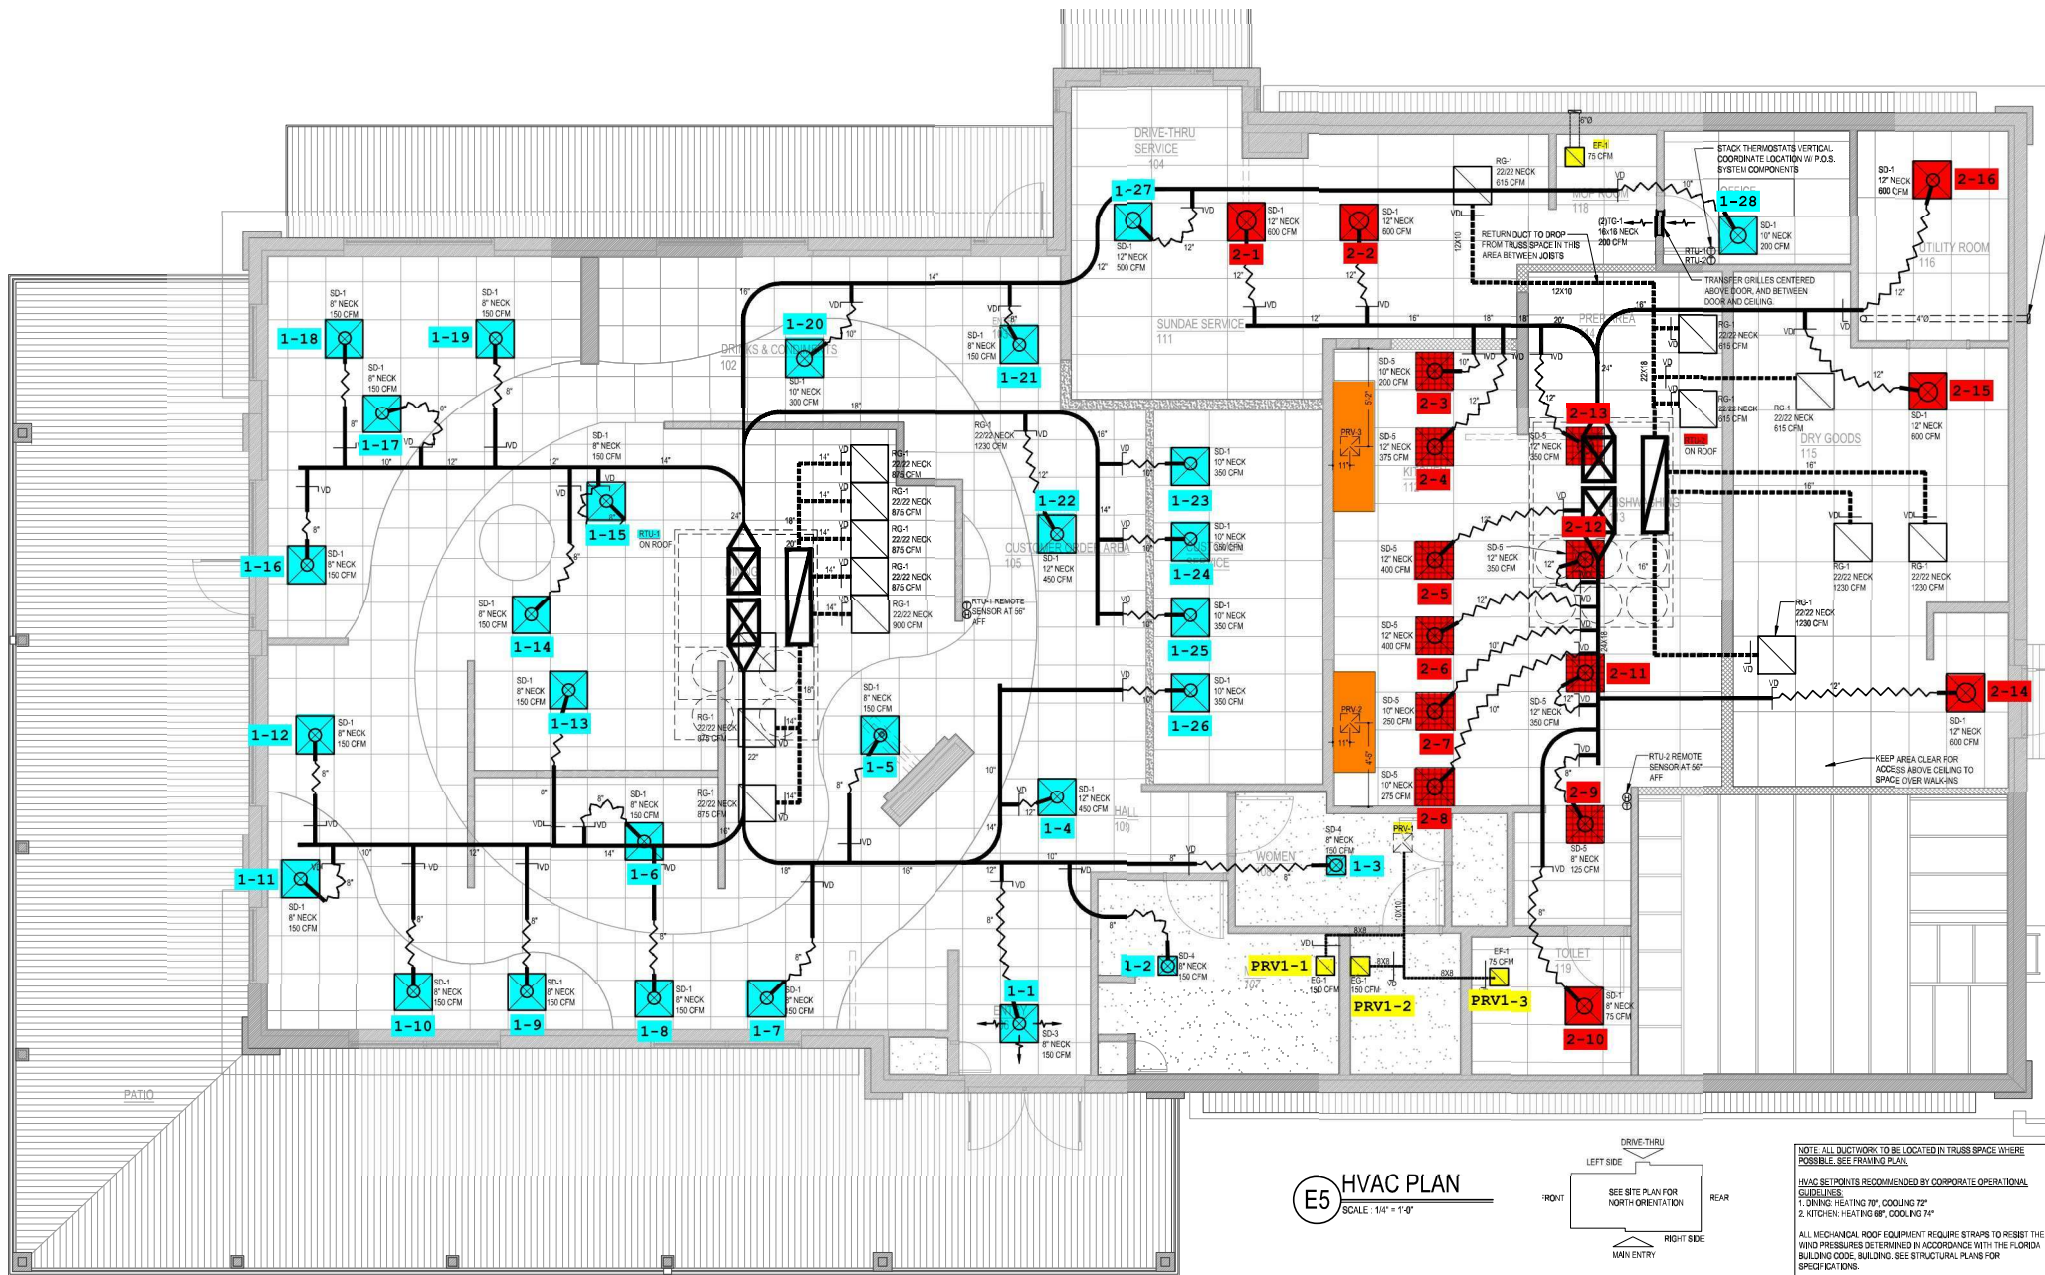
DRIVE-THRU SERVICE 104

SUNDAE SERVICE 111

DRINKS & CONDIMENTS 102

CUSTOMER ORDER AREA 105

HALL 109

WOMEN

TOILET 119

DRY GOODS 115

UTILITY ROOM 116

OFFICE

MOP ROOM 118

PREP AREA

PATIO

1-1 1-2 1-3 1-4 1-5 1-6 1-7 1-8 1-9 1-10 1-11 1-12 1-13 1-14 1-15 1-16 1-17 1-18 1-19 1-20 1-21 1-22 1-23 1-24 1-25 1-26 1-27 1-28

2-1 2-2 2-3 2-4 2-5 2-6 2-7 2-8 2-9 2-10 2-11 2-12 2-13 2-14 2-15 2-16

PRV1-1 PRV1-2 PRV1-3

SD-1 8" NECK 150 CFM

SD-1 12" NECK 600 CFM

SD-1 12" NECK 500 CFM

SD-1 10" NECK 300 CFM

SD-1 10" NECK 350 CFM

SD-1 12" NECK 450 CFM

SD-1 10" NECK 200 CFM

SD-1 8" NECK 75 CFM

SD-3 8" NECK 150 CFM

SD-4 8" NECK 150 CFM

SD-5 10" NECK 200 CFM

SD-5 12" NECK 375 CFM

SD-5 12" NECK 400 CFM

SD-5 10" NECK 250 CFM

SD-5 10" NECK 275 CFM

SD-5 12" NECK 350 CFM

SD-5 8" NECK 125 CFM

RG-1 22/22 NECK 875 CFM

RG-1 22/22 NECK 900 CFM

RG-1 22/22 NECK 1230 CFM

RG-1 22/22 NECK 615 CFM

(2)TG-1 16x16 NECK 200 CFM

EF-1 75 CFM

EG-1 150 CFM

PRV-1 PRV-2 PRV-3

RTU-1 ON ROOF

RTU-2 ON ROOF

RTU-1 REMOTE SENSOR AT 56" AFF

RTU-2 REMOTE SENSOR AT 56" AFF

STACK THERMOSTATS VERTICAL. COORDINATE LOCATION W/ P.O.S. SYSTEM COMPONENTS

RETURN DUCT TO DROP FROM TRUSS SPACE IN THIS AREA BETWEEN JOISTS

TRANSFER GRILLES CENTERED ABOVE DOOR, AND BETWEEN DOOR AND CEILING.

KEEP AREA CLEAR FOR ACCESS ABOVE CEILING TO SPACE OVER WALK-INS

VD

E5 HVAC PLAN
SCALE : 1/4" = 1'-0"

DRIVE-THRU
LEFT SIDE
FRONT
SEE SITE PLAN FOR NORTH ORIENTATION
REAR
RIGHT SIDE
MAIN ENTRY

NOTE: ALL DUCTWORK TO BE LOCATED IN TRUSS SPACE WHERE POSSIBLE. SEE FRAMING PLAN.

HVAC SETPOINTS RECOMMENDED BY CORPORATE OPERATIONAL GUIDELINES:
1. DINING: HEATING 70°, COOLING 72°
2. KITCHEN: HEATING 68°, COOLING 74°

ALL MECHANICAL ROOF EQUIPMENT REQUIRE STRAPS TO RESIST THE WIND PRESSURES DETERMINED IN ACCORDANCE WITH THE FLORIDA BUILDING CODE, BUILDING. SEE STRUCTURAL PLANS FOR SPECIFICATIONS.